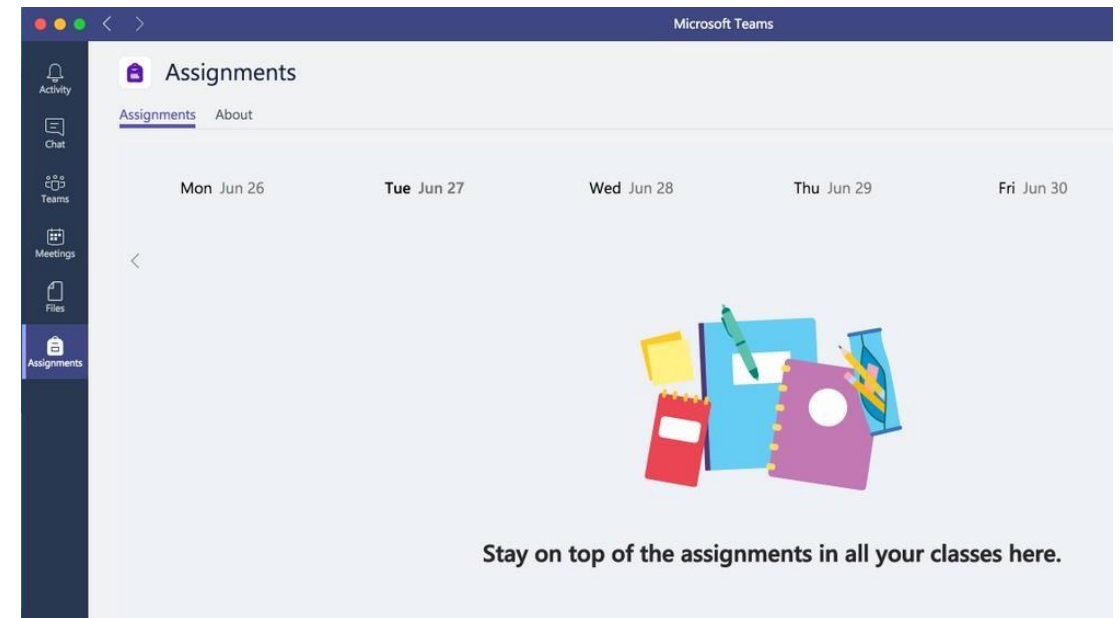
Microsoft Teams

Activity
Chat
Teams
Meetings
Files
Assignments

Assignments

Assignments About

Mon Jun 26
Tue Jun 27
Wed Jun 28
Thu Jun 29
Fri Jun 30

Stay on top of the assignments in all your classes here.